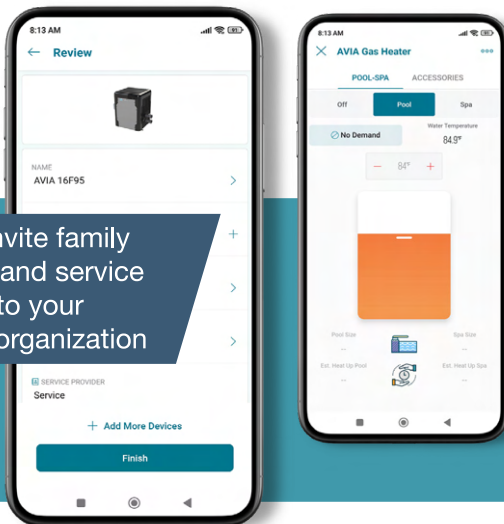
8:13 AM

Review

NAME
AVIA 16F95

nvite family and service to your organization

SERVICE PROVIDER
Service

+ Add More Devices

Finish

8:13 AM

AVIA Gas Heater

POOL-SPA ACCESSORIES

Off Pool Spa

No Demand

Water Temperature
84.9°

− 84° +

Pool Size
--

Spa Size
--

Est. Heat Up Pool
--

Est. Heat Up Spa
--